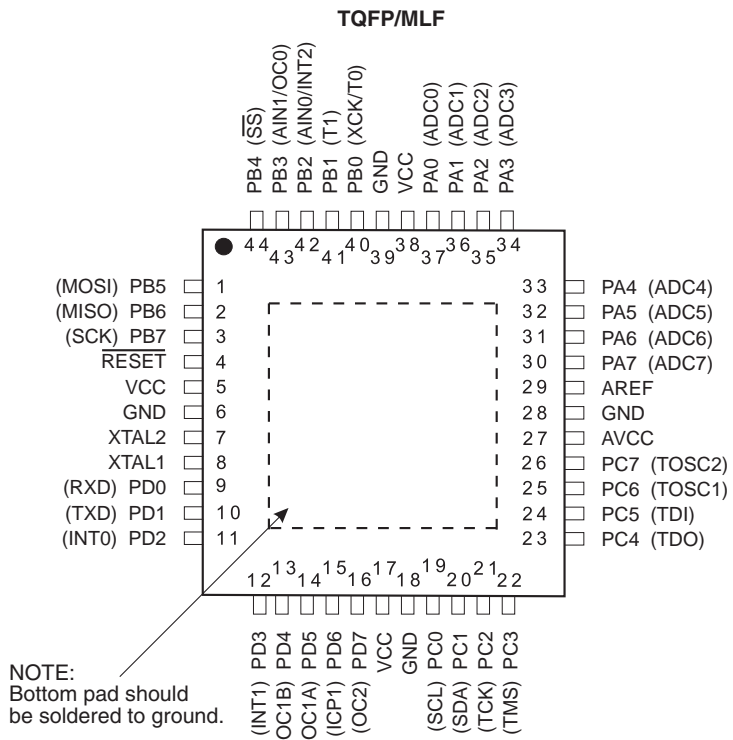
TQFP/MLF

PB4 ($\overline{SS}$)
PB3 (AIN1/OC0)
PB2 (AIN0/INT2)
PB1 (T1)
PB0 (XCK/T0)
GND
VCC
PA0 (ADC0)
PA1 (ADC1)
PA2 (ADC2)
PA3 (ADC3)

44 43 42 41 40 39 38 37 36 35 34

(MOSI) PB5 1
(MISO) PB6 2
(SCK) PB7 3
$\overline{RESET}$ 4
VCC 5
GND 6
XTAL2 7
XTAL1 8
(RXD) PD0 9
(TXD) PD1 10
(INT0) PD2 11

33 PA4 (ADC4)
32 PA5 (ADC5)
31 PA6 (ADC6)
30 PA7 (ADC7)
29 AREF
28 GND
27 AVCC
26 PC7 (TOSC2)
25 PC6 (TOSC1)
24 PC5 (TDI)
23 PC4 (TDO)

12 13 14 15 16 17 18 19 20 21 22

(INT1) PD3
(OC1B) PD4
(OC1A) PD5
(ICP1) PD6
(OC2) PD7
VCC
GND
(SCL) PC0
(SDA) PC1
(TCK) PC2
(TMS) PC3

NOTE:
Bottom pad should be soldered to ground.